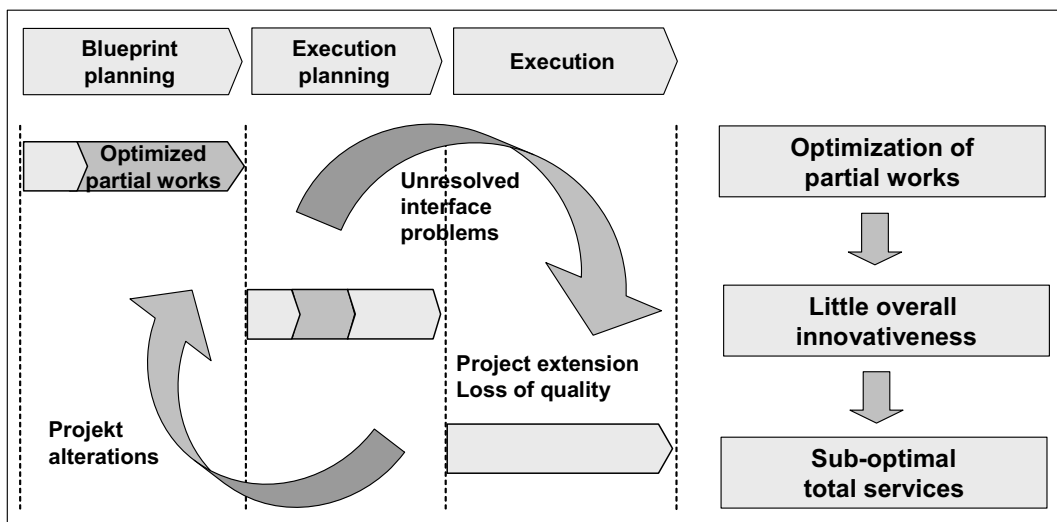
Blueprint planning

Execution planning

Execution

Optimized partial works

Unresolved interface problems

Project extension
Loss of quality

Projekt alterations

Optimization of partial works

Little overall innovativeness

Sub-optimal total services